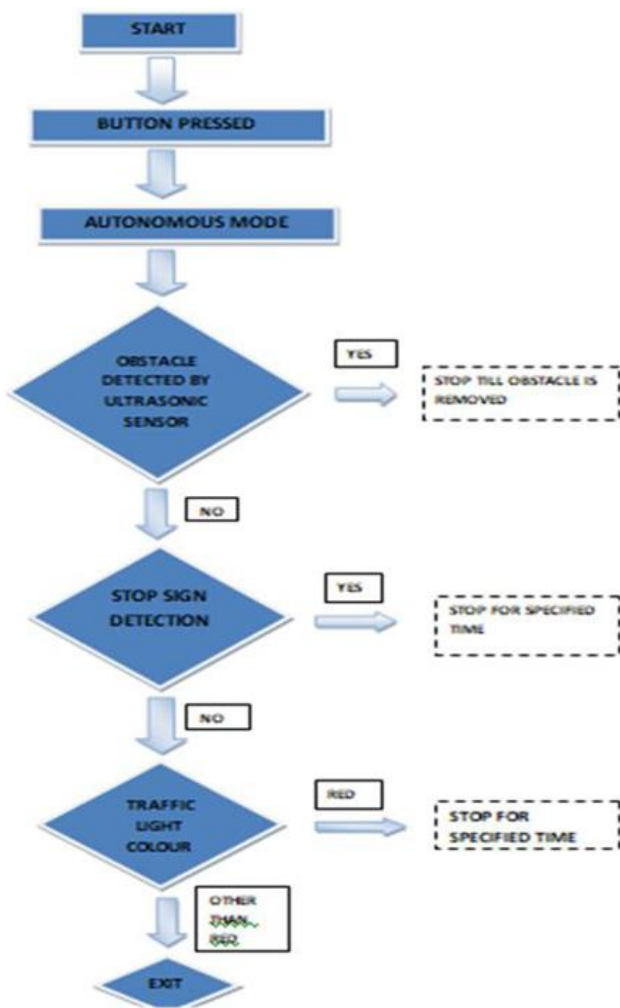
START

BUTTON PRESSED

AUTONOMOUS MODE

OBSTACLE DETECTED BY ULTRASONIC SENSOR

YES

STOP TILL OBSTACLE IS REMOVED

NO

STOP SIGN DETECTION

YES

STOP FOR SPECIFIED TIME

NO

TRAFFIC LIGHT COLOUR

RED

STOP FOR SPECIFIED TIME

OTHER THAN RED

EXIT